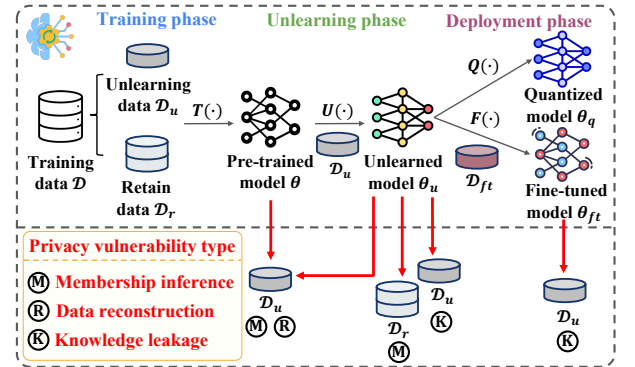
Training phase

Unlearning phase

Deployment phase

Training data $\mathcal{D}$

Unlearning data $\mathcal{D}_u$

Retain data $\mathcal{D}_r$

$T(\cdot)$

Pre-trained model $\theta$

$U(\cdot)$

$\mathcal{D}_u$

Unlearned model $\theta_u$

$Q(\cdot)$

$F(\cdot)$

$\mathcal{D}_{ft}$

Quantized model $\theta_q$

Fine-tuned model $\theta_{ft}$

Privacy vulnerability type

M Membership inference

R Data reconstruction

K Knowledge leakage

$\mathcal{D}_u$

M R

$\mathcal{D}_r$

M

$\mathcal{D}_u$

K

$\mathcal{D}_u$

K